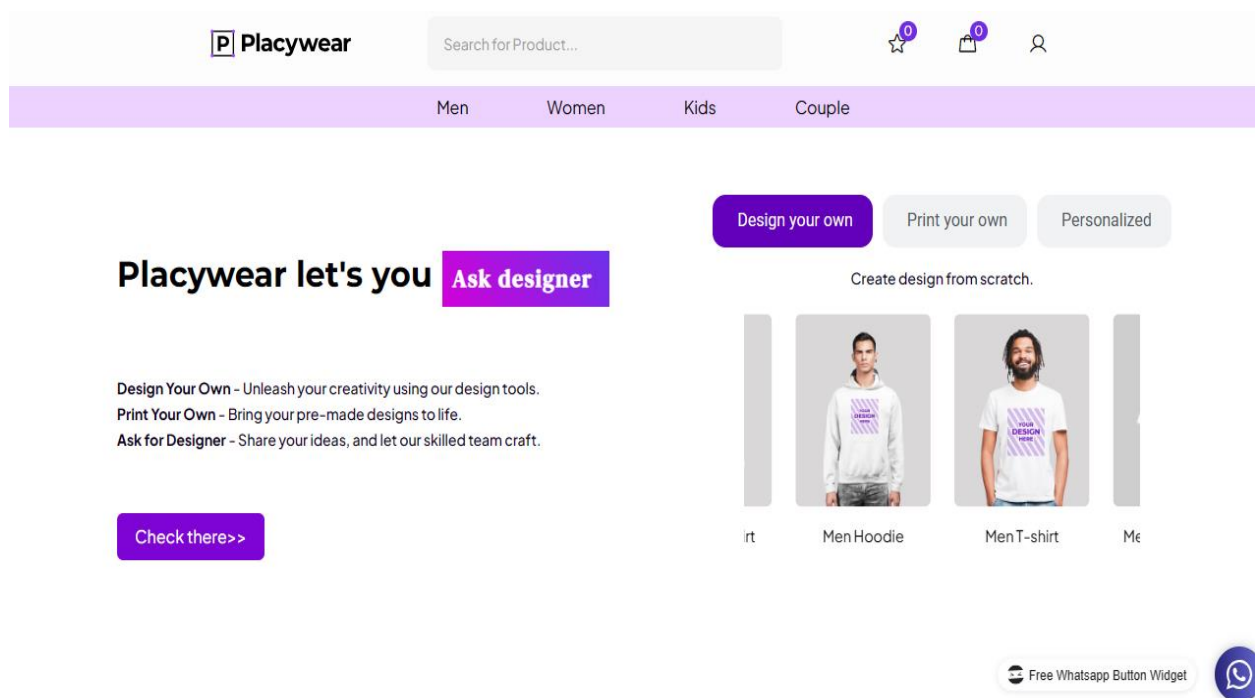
P Placywear

Search for Product...

0 0

Men Women Kids Couple

Design your own Print your own Personalized

Create design from scratch.

Placywear let's you Ask designer

Design Your Own - Unleash your creativity using our design tools.
Print Your Own - Bring your pre-made designs to life.
Ask for Designer - Share your ideas, and let our skilled team craft.

Check there>>

YOUR DESIGN HERE

YOUR DESIGN HERE

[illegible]rt Men Hoodie Men T-shirt Me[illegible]

Free Whatsapp Button Widget